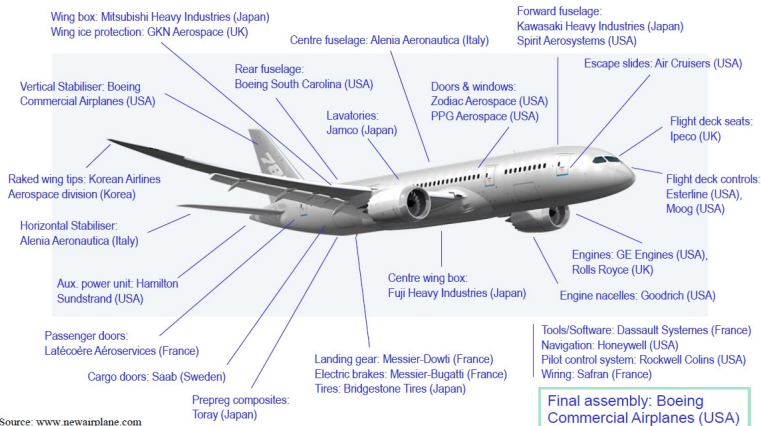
Wing box: Mitsubishi Heavy Industries (Japan)
Wing ice protection: GKN Aerospace (UK)

Forward fuselage:
Kawasaki Heavy Industries (Japan)
Spirit Aerosystems (USA)

Centre fuselage: Alenia Aeronautica (Italy)

Escape slides: Air Cruisers (USA)

Rear fuselage:
Boeing South Carolina (USA)

Doors & windows:
Zodiac Aerospace (USA)
PPG Aerospace (USA)

Vertical Stabiliser: Boeing Commercial Airplanes (USA)

Lavatories:
Jamco (Japan)

Flight deck seats:
Ipeco (UK)

78

Raked wing tips: Korean Airlines Aerospace division (Korea)

Flight deck controls:
Esterline (USA),
Moog (USA)

Horizontal Stabiliser:
Alenia Aeronautica (Italy)

Engines: GE Engines (USA),
Rolls Royce (UK)

Aux. power unit: Hamilton Sundstrand (USA)

Centre wing box:
Fuji Heavy Industries (Japan)

Engine nacelles: Goodrich (USA)

Passenger doors:
Latécoère Aéroservices (France)

Tools/Software: Dassault Systemes (France)
Navigation: Honeywell (USA)
Pilot control system: Rockwell Colins (USA)
Wiring: Safran (France)

Landing gear: Messier-Dowti (France)
Electric brakes: Messier-Bugatti (France)
Tires: Bridgestone Tires (Japan)

Cargo doors: Saab (Sweden)

Prepreg composites:
Toray (Japan)

Final assembly: Boeing Commercial Airplanes (USA)

Source: www.newairplane.com